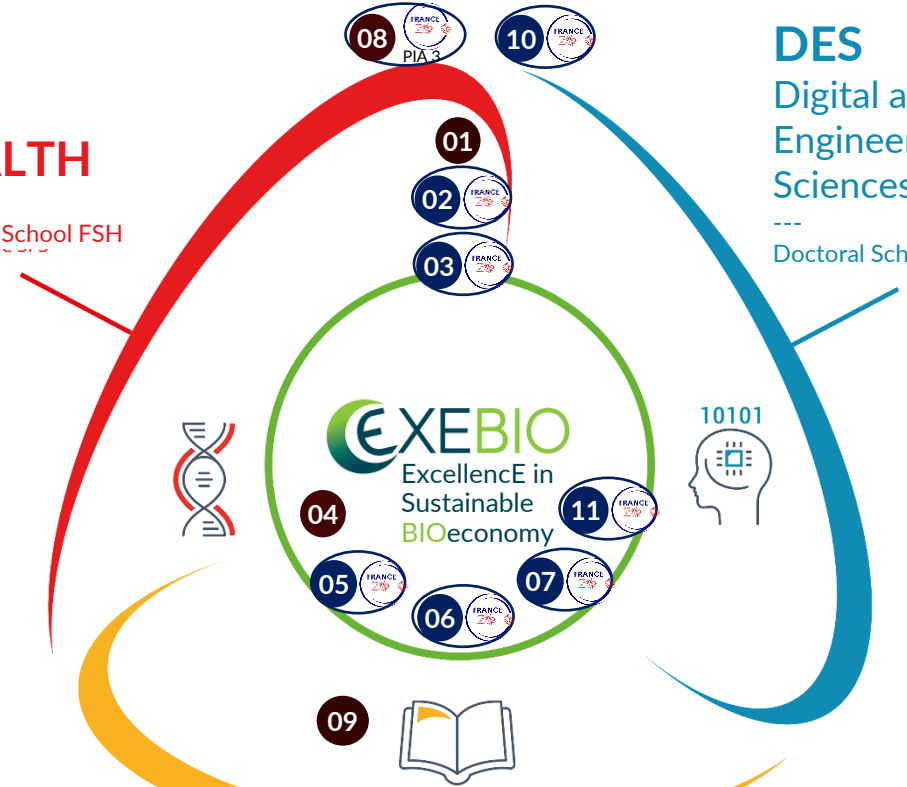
08 FRANCE PIA 3
10 FRANCE

DES
Digital a
Engineer
Sciences
---
Doctoral Sch

LTH
School FSH

01
02 FRANCE
03 FRANCE

EXEBIO
ExcellencE in Sustainable BIOeconomy

10101

04
11 FRANCE
05 FRANCE
07 FRANCE
06 FRANCE

09